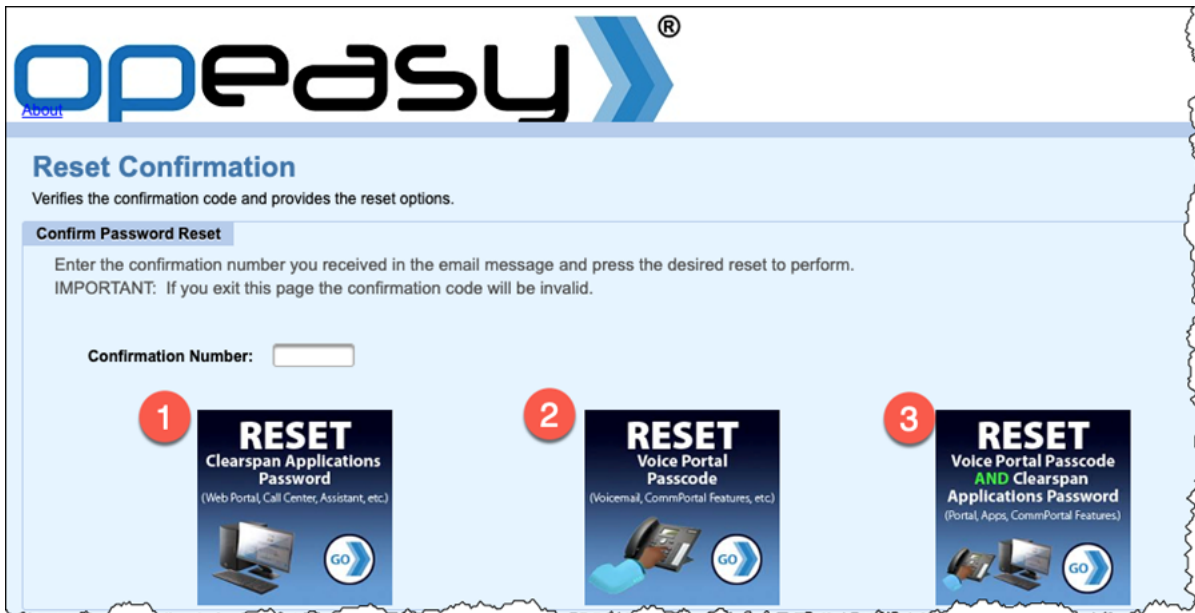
opeasy®

About

Reset Confirmation

Verifies the confirmation code and provides the reset options.

Confirm Password Reset

Enter the confirmation number you received in the email message and press the desired reset to perform.
IMPORTANT: If you exit this page the confirmation code will be invalid.

Confirmation Number:

1

RESET
Clearspan Applications Password
(Web Portal, Call Center, Assistant, etc.)
GO

2

RESET
Voice Portal Passcode
(Voicemail, CommPortal Features, etc.)
GO

3

RESET
Voice Portal Passcode AND Clearspan Applications Password
(Portal, Apps, CommPortal Features)
GO